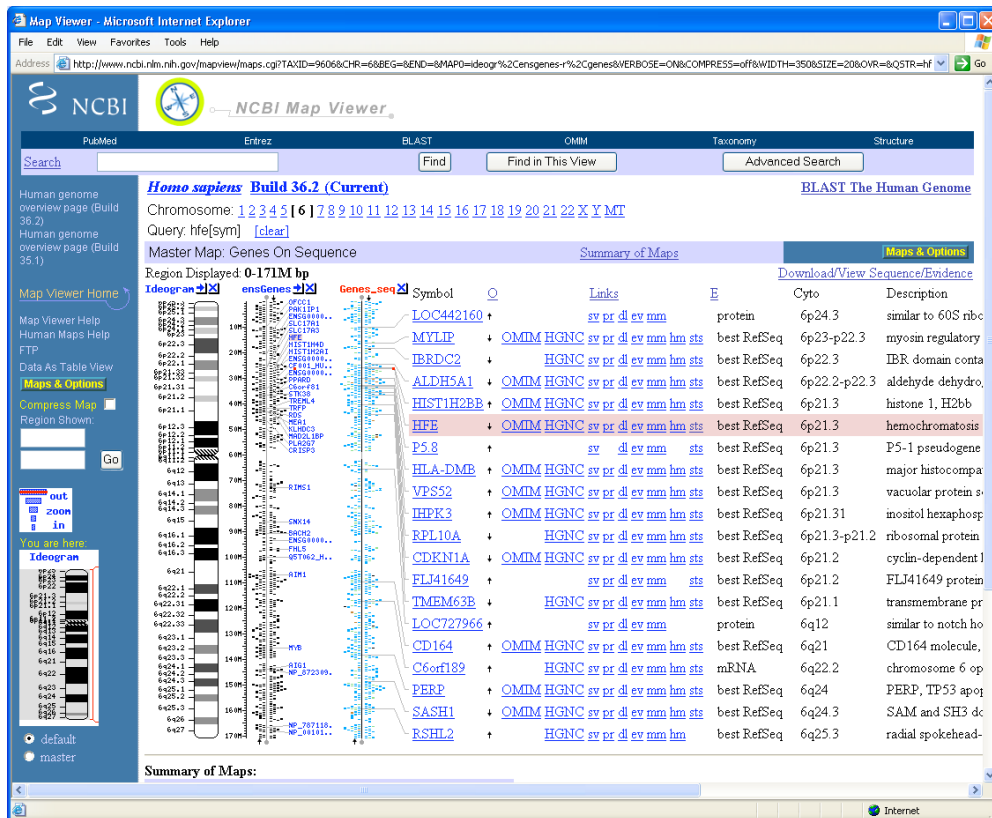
Map Viewer - Microsoft Internet Explorer

File Edit View Favorites Tools Help

Address http://www.ncbi.nlm.nih.gov/mapview/maps.cgi?TAXID=9606&CHR=6&BEG=&END=&MAP0=ideogr%2Censgenes-r%2Cgenes&VERBOSE=ON&COMPRESS=off&WIDTH=350&SIZE=20&OVR=&QSTR=hf Go

NCBI NCBI Map Viewer

PubMed Entrez BLAST OMIM Taxonomy Structure

Search Find Find in This View Advanced Search

Human genome overview page (Build 36.2)
Human genome overview page (Build 35.1)

Map Viewer Home

Map Viewer Help
Human Maps Help
FTP
Data As Table View
Maps & Options

Compress Map
Region Shown:

Go

out
zoom
in

You are here:
Ideogram

default
master

Homo sapiens Build 36.2 (Current)

BLAST The Human Genome

Chromosome: 1 2 3 4 5 [ 6 ] 7 8 9 10 11 12 13 14 15 16 17 18 19 20 21 22 X Y MT

Query: hfe[sym] [clear]

Master Map: Genes On Sequence Summary of Maps Maps & Options

Region Displayed: 0-171M bp Download/View Sequence/Evidence

Ideogram ensGenes Genes_seq

| Symbol | O | Links | E | Cyto | Description |
|---|---|---|---|---|---|
| LOC442160 | | sv pr dl ev mm | protein | 6p24.3 | similar to 60S ribo |
| MYLIP | | OMIM HGNC sv pr dl ev mm hm sts | best RefSeq | 6p23-p22.3 | myosin regulatory |
| IBRDC2 | | HGNC sv pr dl ev mm hm sts | best RefSeq | 6p22.3 | IBR domain conta |
| ALDH5A1 | | OMIM HGNC sv pr dl ev mm hm sts | best RefSeq | 6p22.2-p22.3 | aldehyde dehydro |
| HIST1H2BB | | OMIM HGNC sv pr dl ev mm hm sts | best RefSeq | 6p21.3 | histone 1, H2bb |
| HFE | | OMIM HGNC sv pr dl ev mm hm sts | best RefSeq | 6p21.3 | hemochromatosis |
| P5.8 | | sv pr dl ev mm sts | best RefSeq | 6p21.3 | P5-1 pseudogene |
| HLA-DMB | | OMIM HGNC sv pr dl ev mm hm sts | best RefSeq | 6p21.3 | major histocompat |
| VPS52 | | OMIM HGNC sv pr dl ev mm hm sts | best RefSeq | 6p21.3 | vacuolar protein s |
| IHPK3 | | OMIM HGNC sv pr dl ev mm hm sts | best RefSeq | 6p21.31 | inositol hexaphosp |
| RPL10A | | HGNC sv pr dl ev mm hm sts | best RefSeq | 6p21.3-p21.2 | ribosomal protein |
| CDKN1A | | OMIM HGNC sv pr dl ev mm hm sts | best RefSeq | 6p21.2 | cyclin-dependent k |
| FLJ41649 | | sv pr dl ev mm sts | best RefSeq | 6p21.2 | FLJ41649 protein |
| TMEM63B | | HGNC sv pr dl ev mm hm sts | best RefSeq | 6p21.1 | transmembrane pr |
| LOC727966 | | sv pr dl ev mm | protein | 6q12 | similar to notch ho |
| CD164 | | OMIM HGNC sv pr dl ev mm hm sts | best RefSeq | 6q21 | CD164 molecule, |
| C6orf189 | | HGNC sv pr dl ev mm hm sts | mRNA | 6q22.2 | chromosome 6 op |
| PERP | | OMIM HGNC sv pr dl ev mm hm sts | best RefSeq | 6q24 | PERP, TP53 apop |
| SASH1 | | OMIM HGNC sv pr dl ev mm hm sts | best RefSeq | 6q24.3 | SAM and SH3 do |
| RSHL2 | | HGNC sv pr dl ev mm hm | best RefSeq | 6q25.3 | radial spokehead- |

Summary of Maps:

Internet